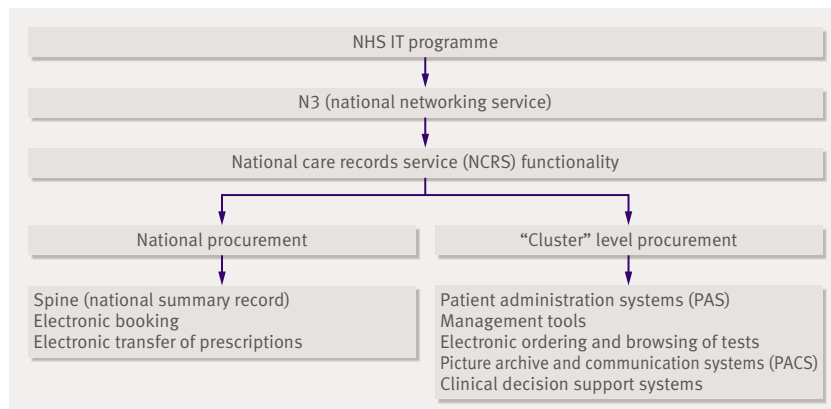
NHS IT programme

N3 (national networking service)

National care records service (NCRS) functionality

National procurement

"Cluster" level procurement

Spine (national summary record)
Electronic booking
Electronic transfer of prescriptions

Patient administration systems (PAS)
Management tools
Electronic ordering and browsing of tests
Picture archive and communication systems (PACS)
Clinical decision support systems